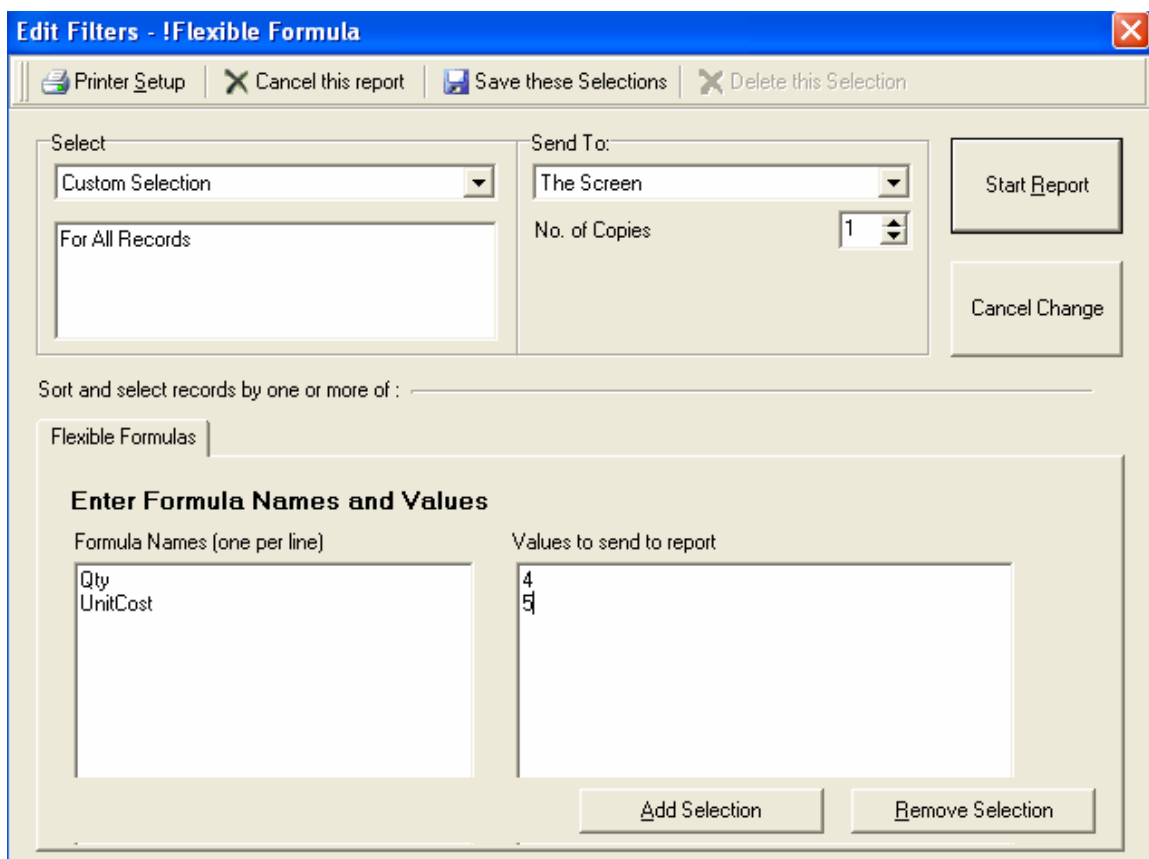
Edit Filters - !Flexible Formula

Printer Setup | Cancel this report | Save these Selections | Delete this Selection

Select
Custom Selection
For All Records

Send To:
The Screen
No. of Copies 1

Start Report

Cancel Change

Sort and select records by one or more of :

Flexible Formulas

Enter Formula Names and Values

Formula Names (one per line)
Qty
UnitCost

Values to send to report
4
5

Add Selection

Remove Selection